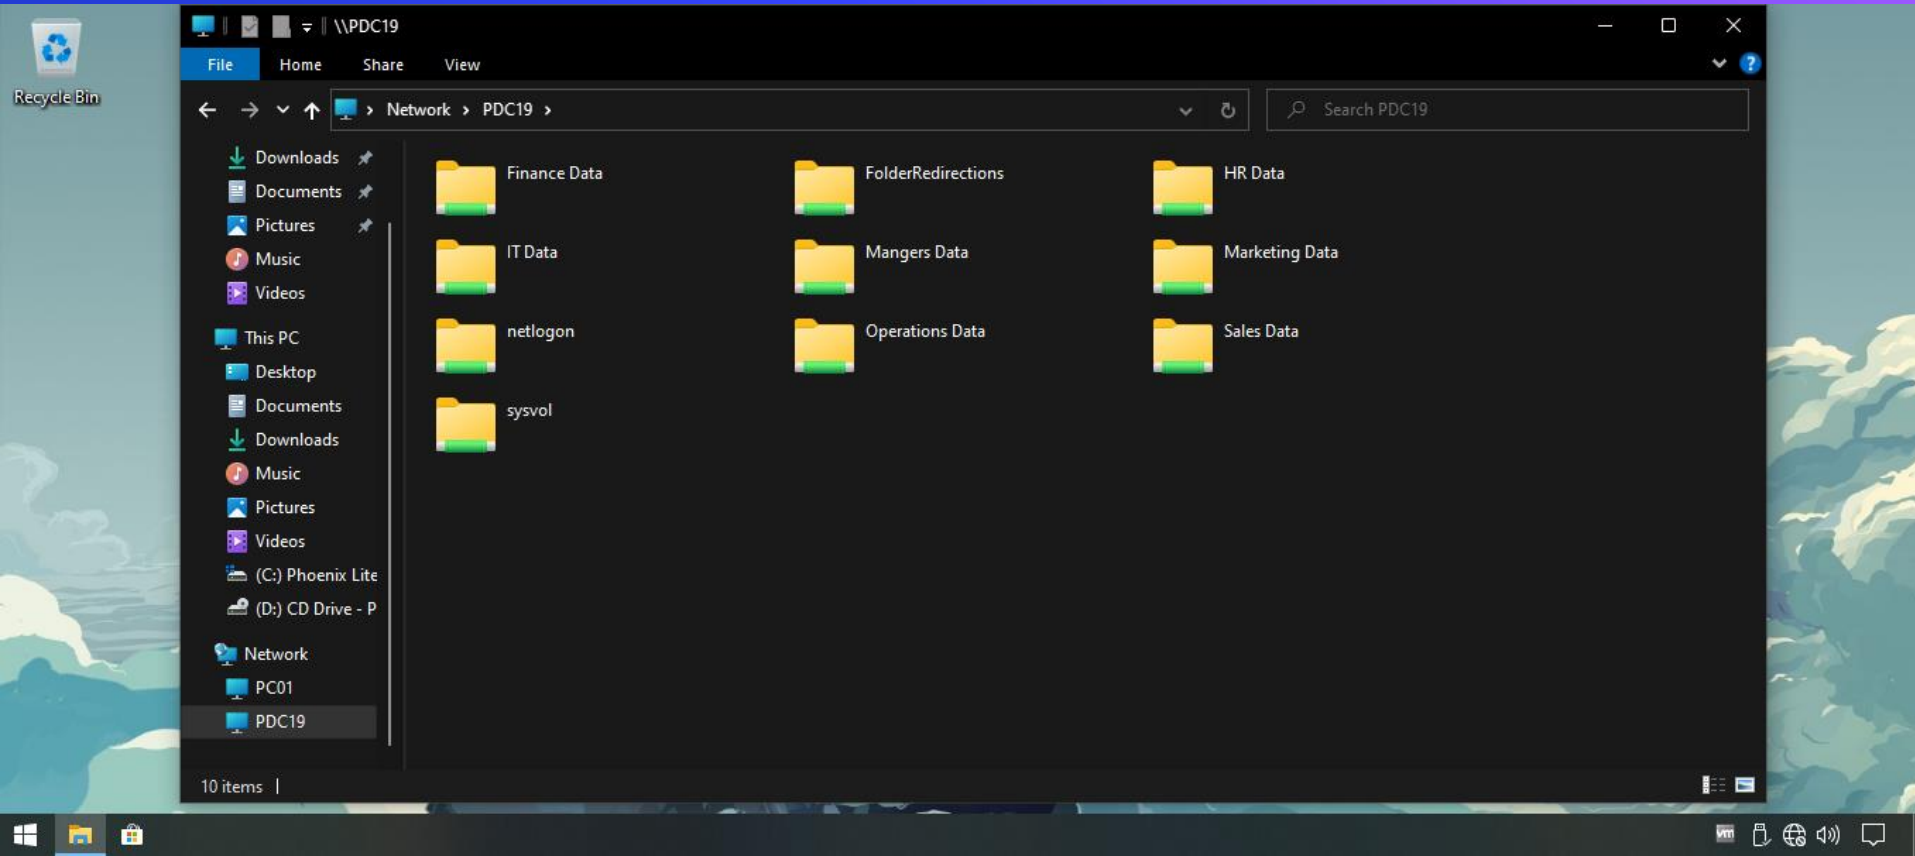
Recycle Bin

\\PDC19

File Home Share View

Network › PDC19 ›

Search PDC19

Downloads
Documents
Pictures
Music
Videos
This PC
Desktop
Documents
Downloads
Music
Pictures
Videos
(C:) Phoenix Lite
(D:) CD Drive - P
Network
PC01
PDC19

Finance Data
FolderRedirections
HR Data
IT Data
Mangers Data
Marketing Data
netlogon
Operations Data
Sales Data
sysvol

10 items